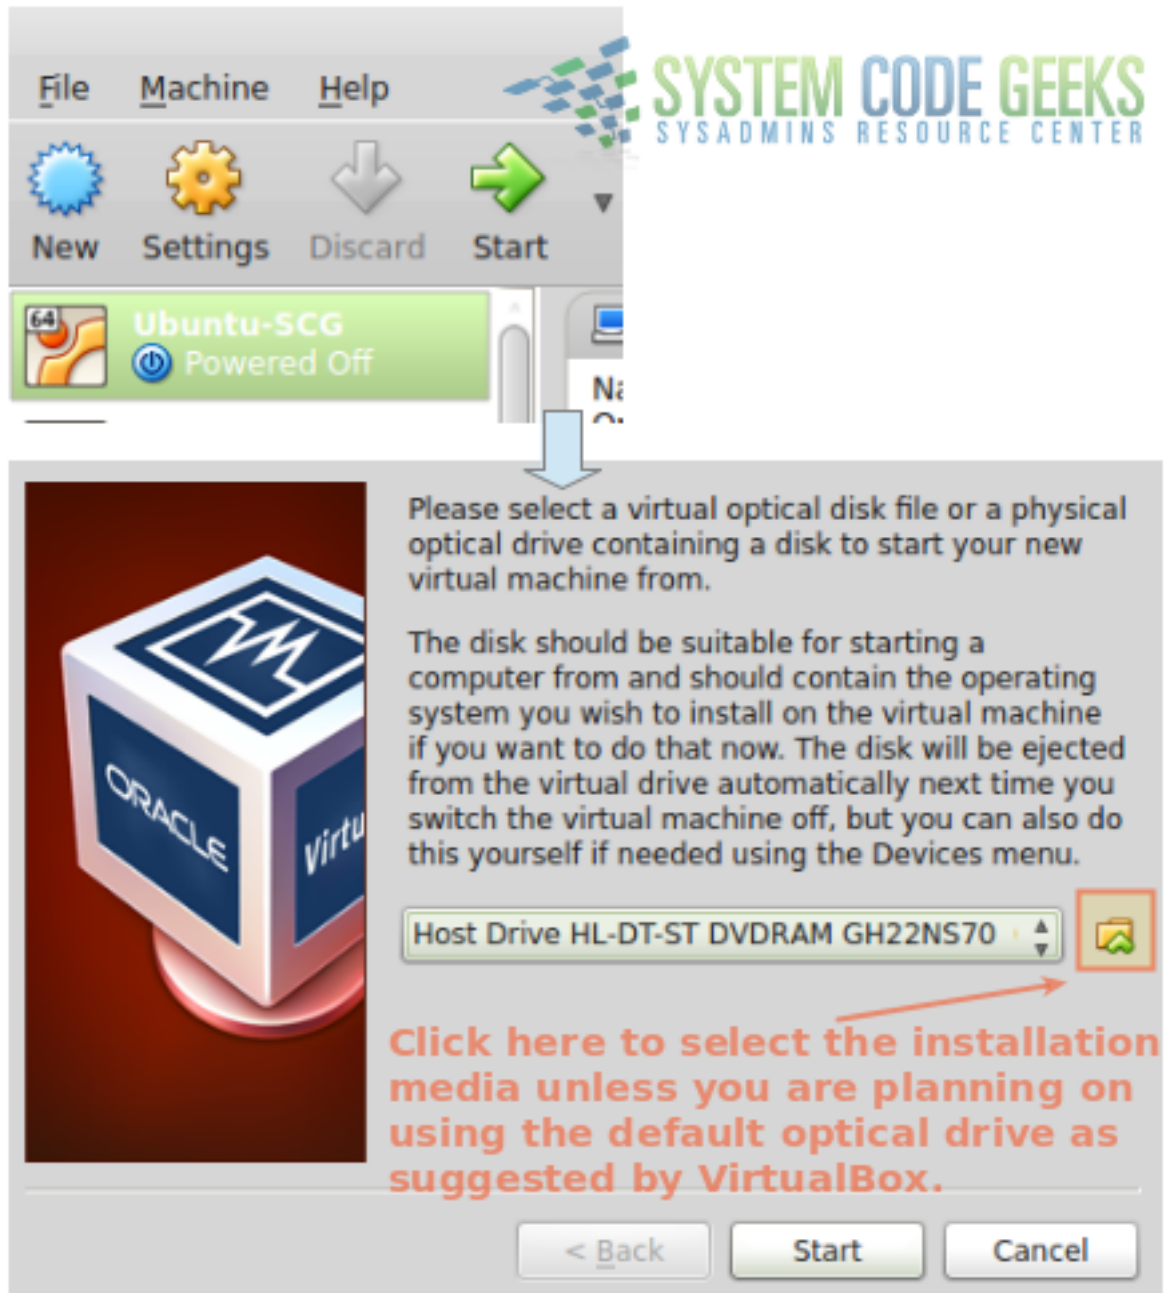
File Machine Help

SYSTEM CODE GEEKS
SYSADMINS RESOURCE CENTER

New Settings Discard Start

64

Ubuntu-SCG
Powered Off

Na

ORACLE

Virtu

Please select a virtual optical disk file or a physical optical drive containing a disk to start your new virtual machine from.

The disk should be suitable for starting a computer from and should contain the operating system you wish to install on the virtual machine if you want to do that now. The disk will be ejected from the virtual drive automatically next time you switch the virtual machine off, but you can also do this yourself if needed using the Devices menu.

Host Drive HL-DT-ST DVDRAM GH22NS70

Click here to select the installation media unless you are planning on using the default optical drive as suggested by VirtualBox.

< Back Start Cancel